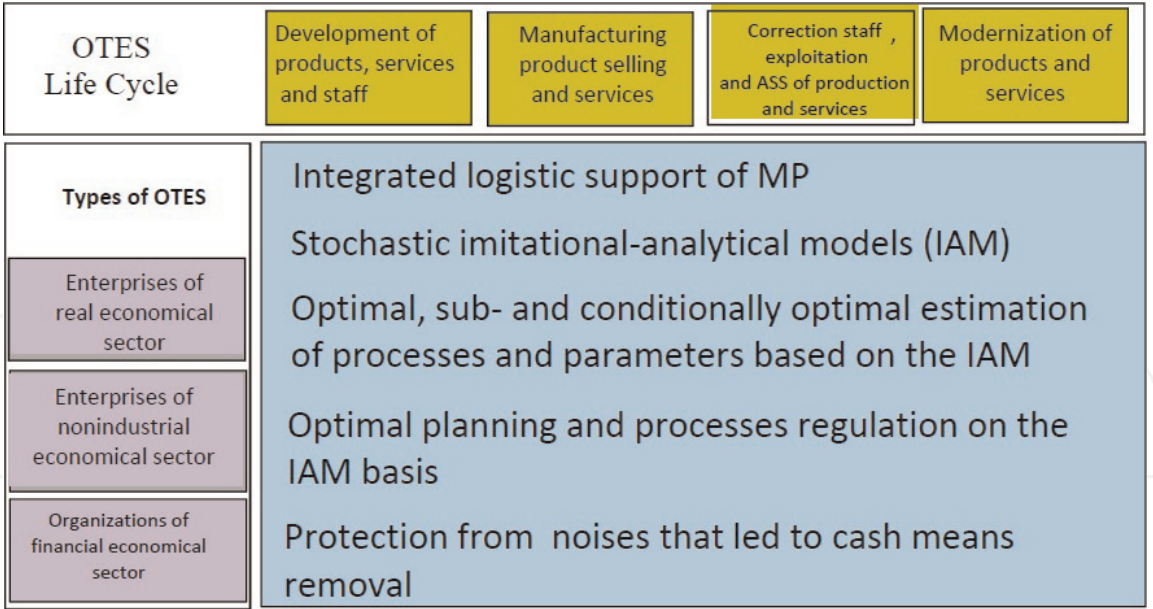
OTES Life Cycle

Development of products, services and staff

Manufacturing product selling and services

Correction staff , exploitation and ASS of production and services

Modernization of products and services

Types of OTES

Enterprises of real economical sector

Enterprises of nonindustrial economical sector

Organizations of financial economical sector

Integrated logistic support of MP

Stochastic imitational-analytical models (IAM)

Optimal, sub- and conditionally optimal estimation of processes and parameters based on the IAM

Optimal planning and processes regulation on the IAM basis

Protection from noises that led to cash means removal